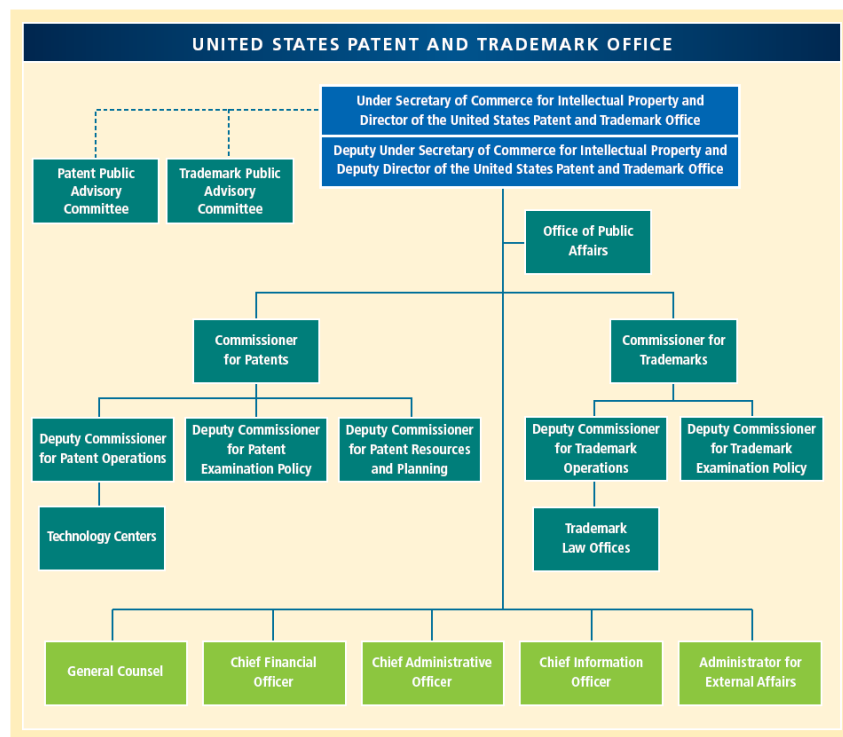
UNITED STATES PATENT AND TRADEMARK OFFICE

Under Secretary of Commerce for Intellectual Property and Director of the United States Patent and Trademark Office

Deputy Under Secretary of Commerce for Intellectual Property and Deputy Director of the United States Patent and Trademark Office

Patent Public Advisory Committee

Trademark Public Advisory Committee

Office of Public Affairs

Commissioner for Patents

Commissioner for Trademarks

Deputy Commissioner for Patent Operations

Deputy Commissioner for Patent Examination Policy

Deputy Commissioner for Patent Resources and Planning

Deputy Commissioner for Trademark Operations

Deputy Commissioner for Trademark Examination Policy

Technology Centers

Trademark Law Offices

General Counsel

Chief Financial Officer

Chief Administrative Officer

Chief Information Officer

Administrator for External Affairs